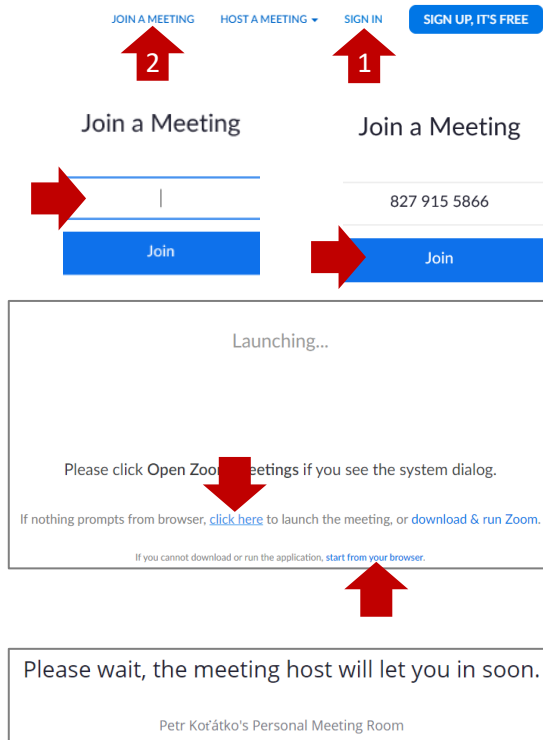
JOIN A MEETING HOST A MEETING SIGN IN SIGN UP, IT'S FREE

2

1

Join a Meeting

Join

Join a Meeting

827 915 5866

Join

Launching...

Please click Open Zoo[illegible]eetings if you see the system dialog.

If nothing prompts from browser, click here to launch the meeting, or download & run Zoom.

If you cannot download or run the application, start from your browser.

Please wait, the meeting host will let you in soon.

Petr Koťátko's Personal Meeting Room